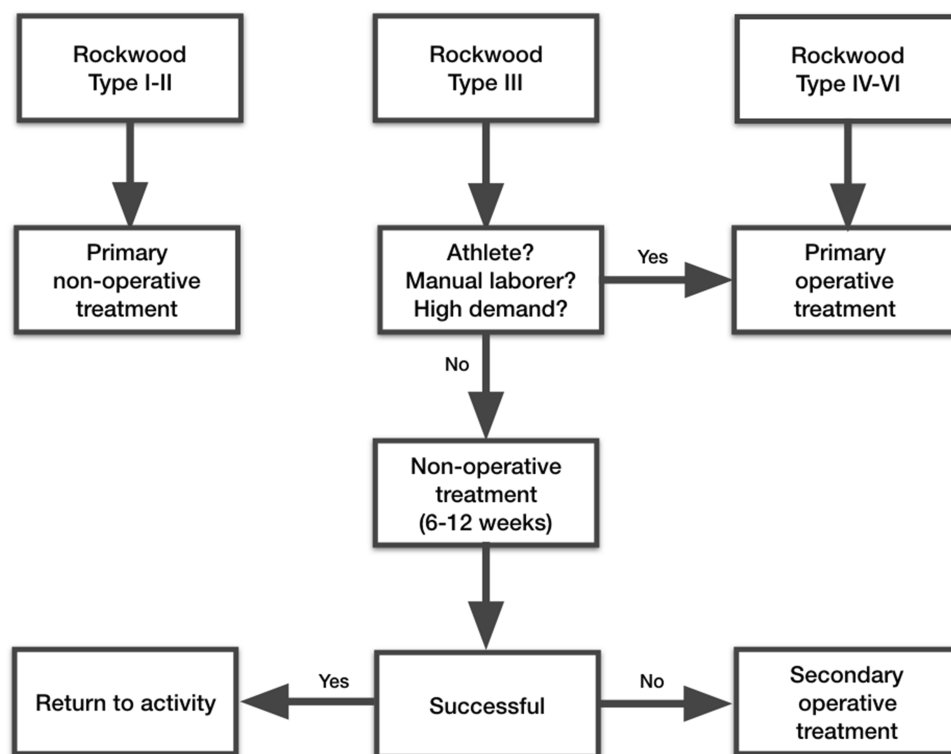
Rockwood Type I-II

Rockwood Type III

Rockwood Type IV-VI

Primary non-operative treatment

Athlete? Manual laborer? High demand?

Yes

Primary operative treatment

No

Non-operative treatment (6-12 weeks)

Return to activity

Yes

Successful

No

Secondary operative treatment